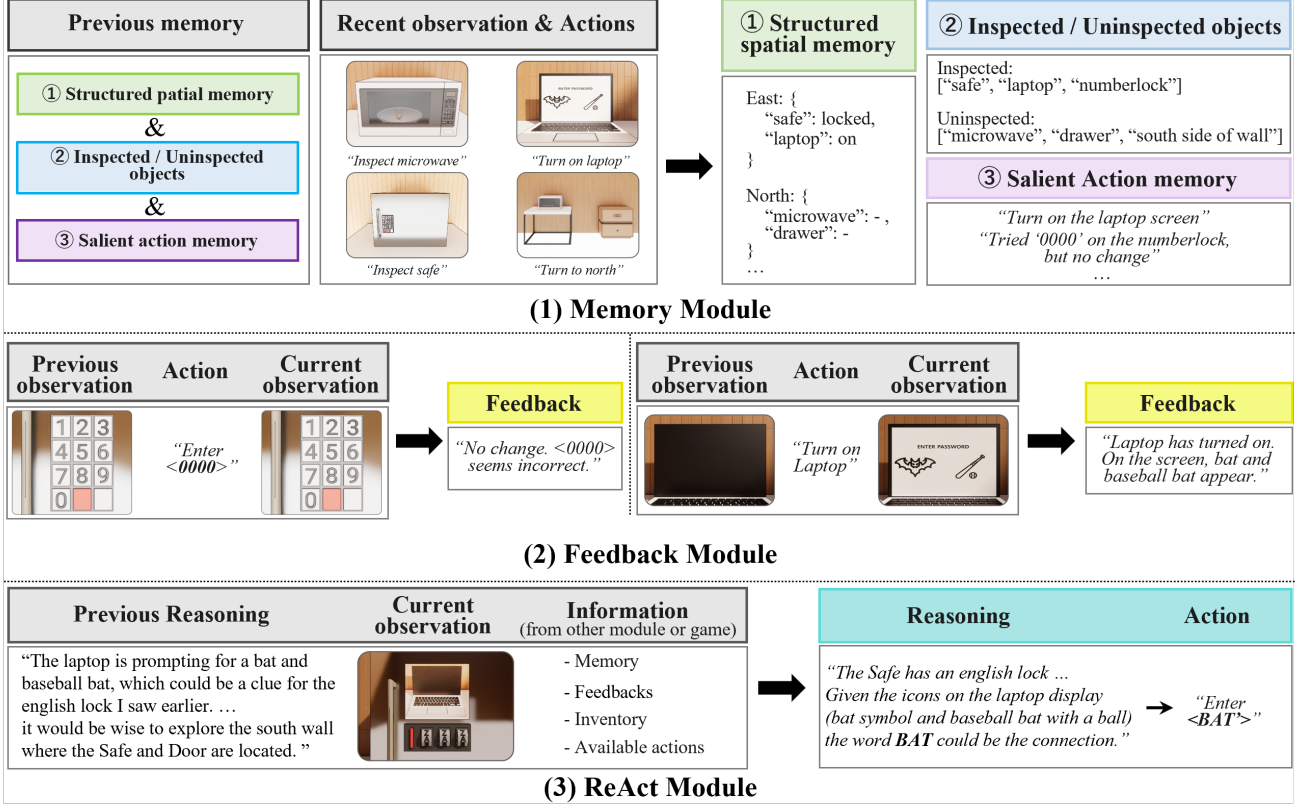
Previous memory

① Structured patial memory
&
② Inspected / Uninspected objects
&
③ Salient action memory

Recent observation & Actions

ENTER PASSWORD

"Inspect microwave"
"Turn on laptop"
"Inspect safe"
"Turn to north"

① Structured spatial memory

East: {
"safe": locked,
"laptop": on
}

North: {
"microwave": - ,
"drawer": -
}
…

② Inspected / Uninspected objects

Inspected:
["safe", "laptop", "numberlock"]

Uninspected:
["microwave", "drawer", "south side of wall"]

③ Salient Action memory

"Turn on the laptop screen"
"Tried '0000' on the numberlock, but no change"
…

(1) Memory Module

Previous observation
Action
Current observation

1 2 3
4 5 6
7 8 9
0

"Enter <0000>"

1 2 3
4 5 6
7 8 9
0

Feedback

"No change. <0000> seems incorrect."

Previous observation
Action
Current observation

"Turn on Laptop"

ENTER PASSWORD

Feedback

"Laptop has turned on. On the screen, bat and baseball bat appear."

(2) Feedback Module

Previous Reasoning
Current observation
Information (from other module or game)

"The laptop is prompting for a bat and baseball bat, which could be a clue for the english lock I saw earlier. …
it would be wise to explore the south wall where the Safe and Door are located. "

- Memory
- Feedbacks
- Inventory
- Available actions

Reasoning
Action

"The Safe has an english lock …
Given the icons on the laptop display (bat symbol and baseball bat with a ball) the word BAT could be the connection."

"Enter <BAT'>"

(3) ReAct Module